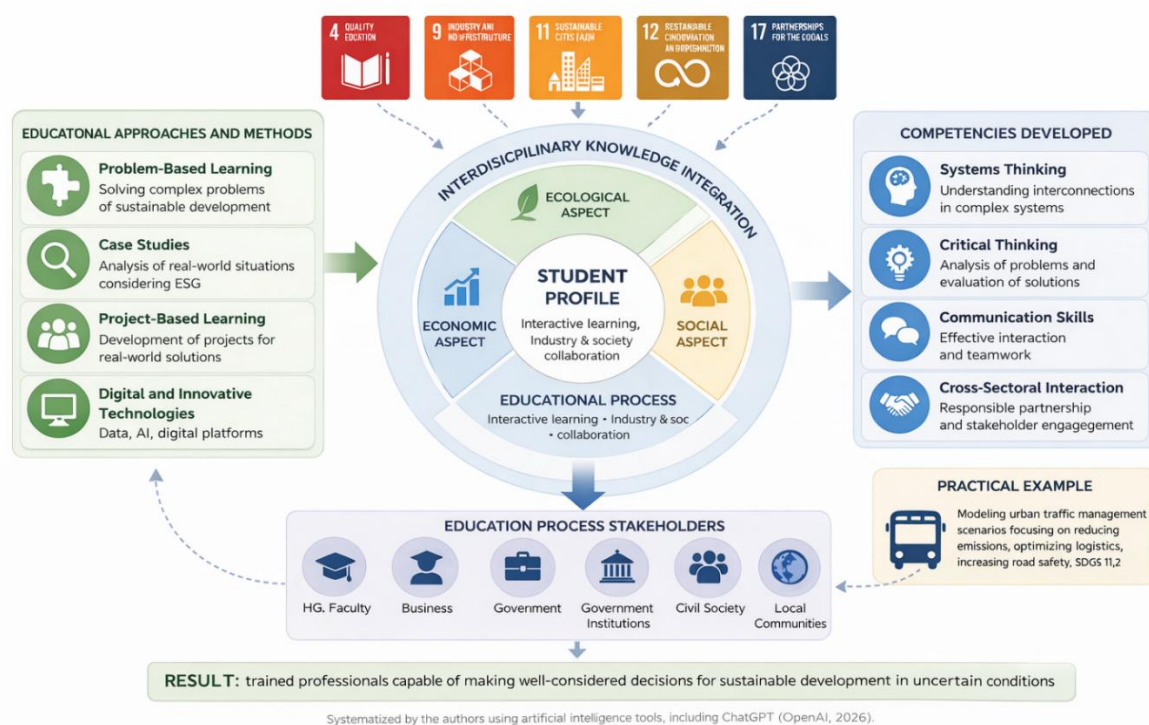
4 QUALITY EDUCATION

9 INDUSTRY ANI ND INFRESTRUTURE

11 SUSTAINABLE CITIES IA2H

12 RESTANABLE CINDONATION AN BIPOSHINIZION

17 PARTNERSHIPS FOR THE COOALS

EDUCATONAL APPROACHES AND METHODS

Problem-Based Learning
Solving complex problems of sustainable development

Case Studies
Analysis of real-world situations considering ESG

Project-Based Learning
Development of projects for real-world solutions

Digital and Innovative Technologies
Data, AI, digital platforms

INTERDISICIPILINARY KNOWLEDGE INTEGRATION

ECOLOGICAL ASPECT

ECONOMIC ASPECT

STUDENT PROFILE
Interactive learning, Industry & society collaboration

SOCIAL ASPECT

EDUCATIONAL PROCESS
Interactive learning • Industry & soc • collaboration

COMPETENCIES DEVELOPED

Systems Thinking
Understanding interconnections in complex systems

Critical Thinking
Analysis of problems and evaluation of solutions

Communication Skills
Effective interaction and teamwork

Cross-Sectoral Interaction
Responsible partnership and stakeholder engagement

PRACTICAL EXAMPLE
Modeling urban traffic management scenarios focusing on reducing emissions, optimizing logistics, increasing road safety, SDGS 11,2

EDUCATION PROCESS STAKEHOLDERS

HG. Faculty

Business

Govemment

Government Institutions

Civil Society

Local Communities

RESULT: trained professionals capable of making well-considered decisions for sustainable development in uncertain conditions

Systematized by the authors using artificial intelligence tools, including ChatGPT (OpenAI, 2026).